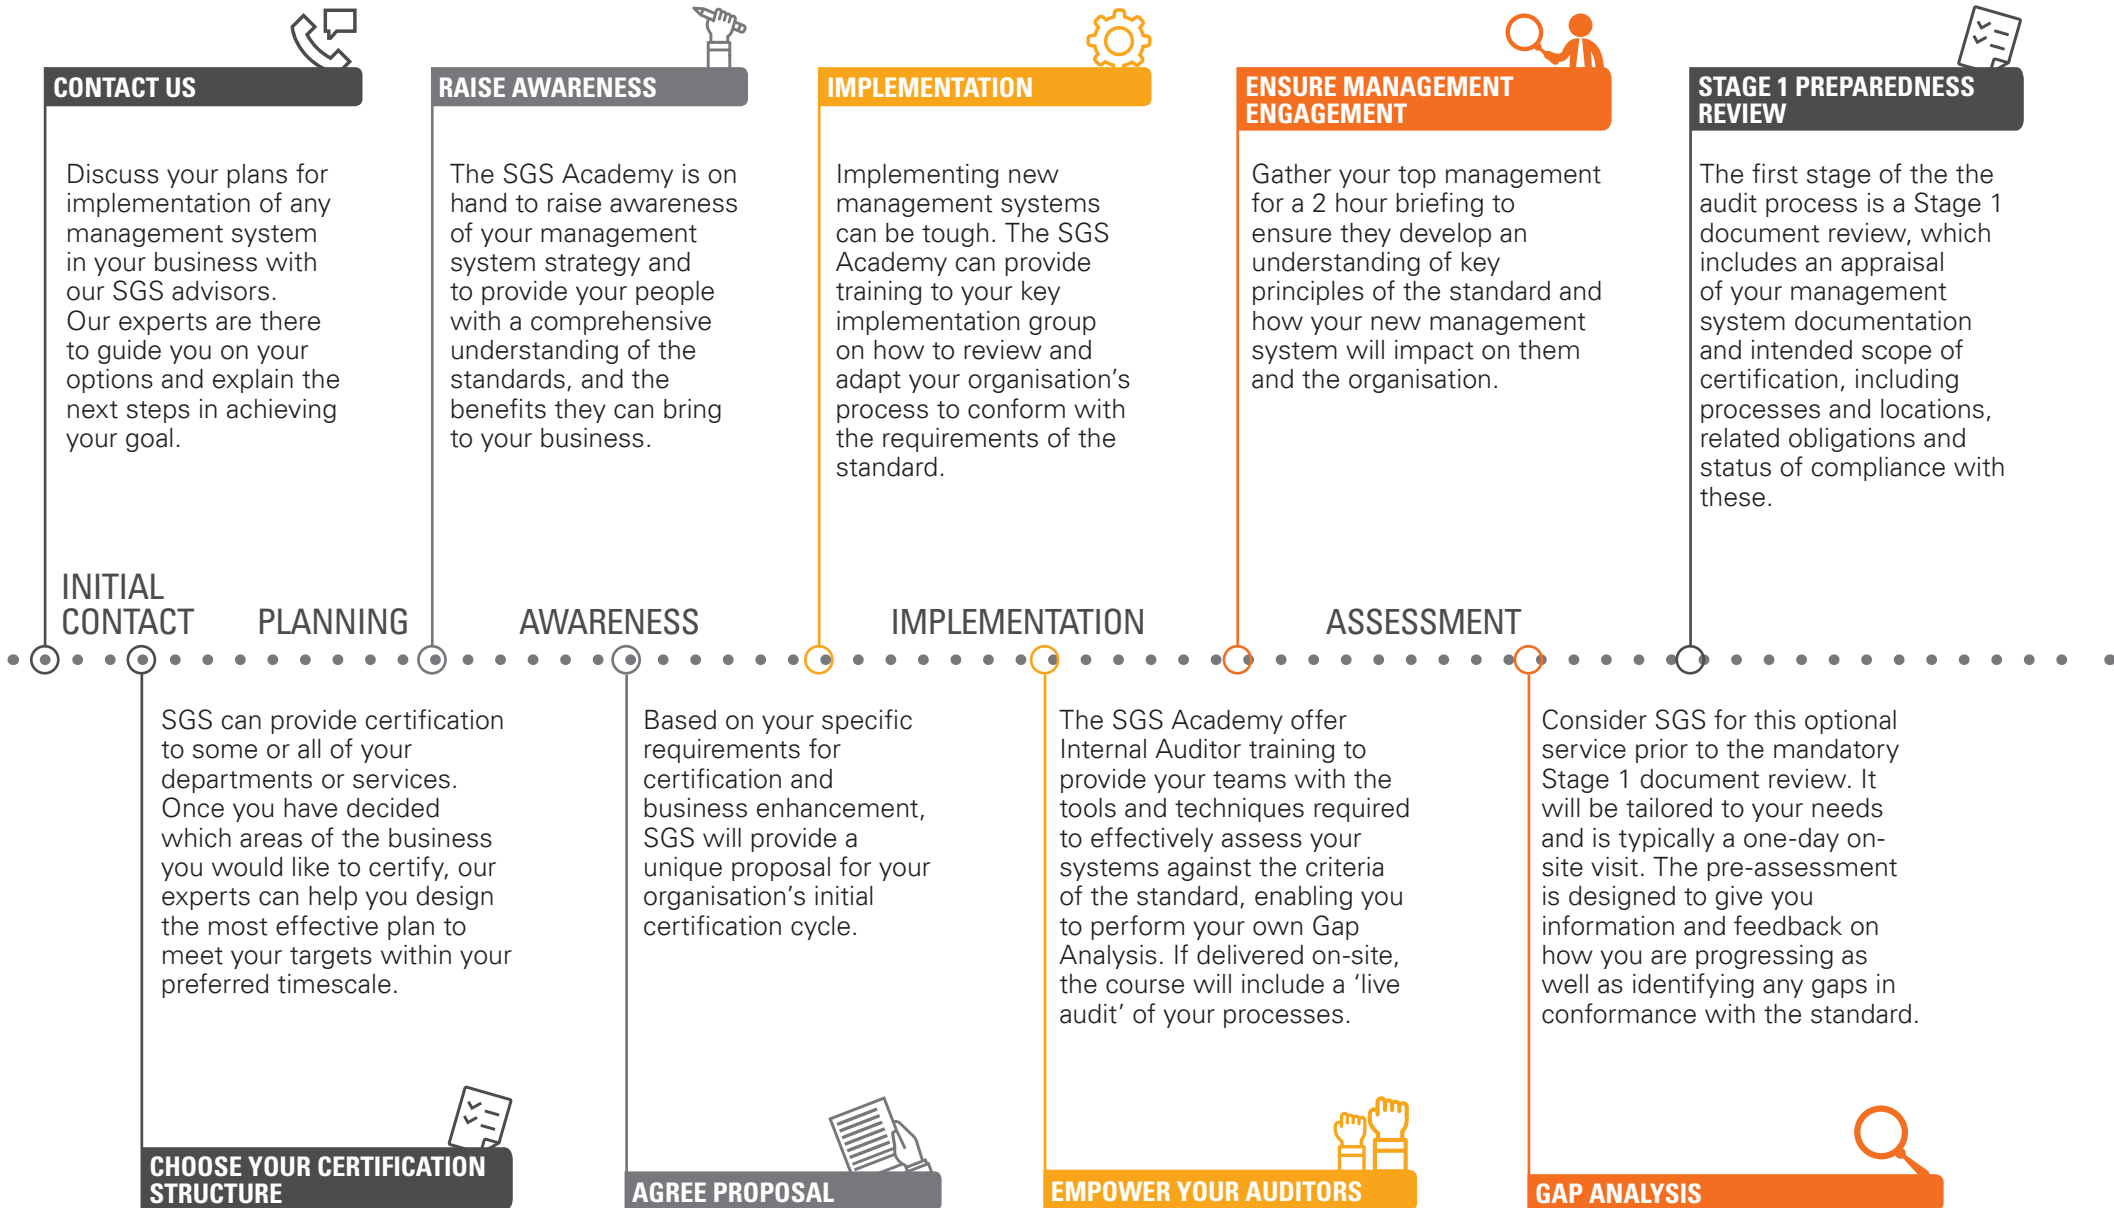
CONTACT US

Discuss your plans for implementation of any management system in your business with our SGS advisors. Our experts are there to guide you on your options and explain the next steps in achieving your goal.

RAISE AWARENESS

The SGS Academy is on hand to raise awareness of your management system strategy and to provide your people with a comprehensive understanding of the standards, and the benefits they can bring to your business.

IMPLEMENTATION

Implementing new management systems can be tough. The SGS Academy can provide training to your key implementation group on how to review and adapt your organisation's process to conform with the requirements of the standard.

ENSURE MANAGEMENT ENGAGEMENT

Gather your top management for a 2 hour briefing to ensure they develop an understanding of key principles of the standard and how your new management system will impact on them and the organisation.

STAGE 1 PREPAREDNESS REVIEW

The first stage of the the audit process is a Stage 1 document review, which includes an appraisal of your management system documentation and intended scope of certification, including processes and locations, related obligations and status of compliance with these.

INITIAL CONTACT

PLANNING

AWARENESS

IMPLEMENTATION

ASSESSMENT

SGS can provide certification to some or all of your departments or services. Once you have decided which areas of the business you would like to certify, our experts can help you design the most effective plan to meet your targets within your preferred timescale.

CHOOSE YOUR CERTIFICATION STRUCTURE

Based on your specific requirements for certification and business enhancement, SGS will provide a unique proposal for your organisation's initial certification cycle.

AGREE PROPOSAL

The SGS Academy offer Internal Auditor training to provide your teams with the tools and techniques required to effectively assess your systems against the criteria of the standard, enabling you to perform your own Gap Analysis. If delivered on-site, the course will include a 'live audit' of your processes.

EMPOWER YOUR AUDITORS

Consider SGS for this optional service prior to the mandatory Stage 1 document review. It will be tailored to your needs and is typically a one-day on-site visit. The pre-assessment is designed to give you information and feedback on how you are progressing as well as identifying any gaps in conformance with the standard.

GAP ANALYSIS